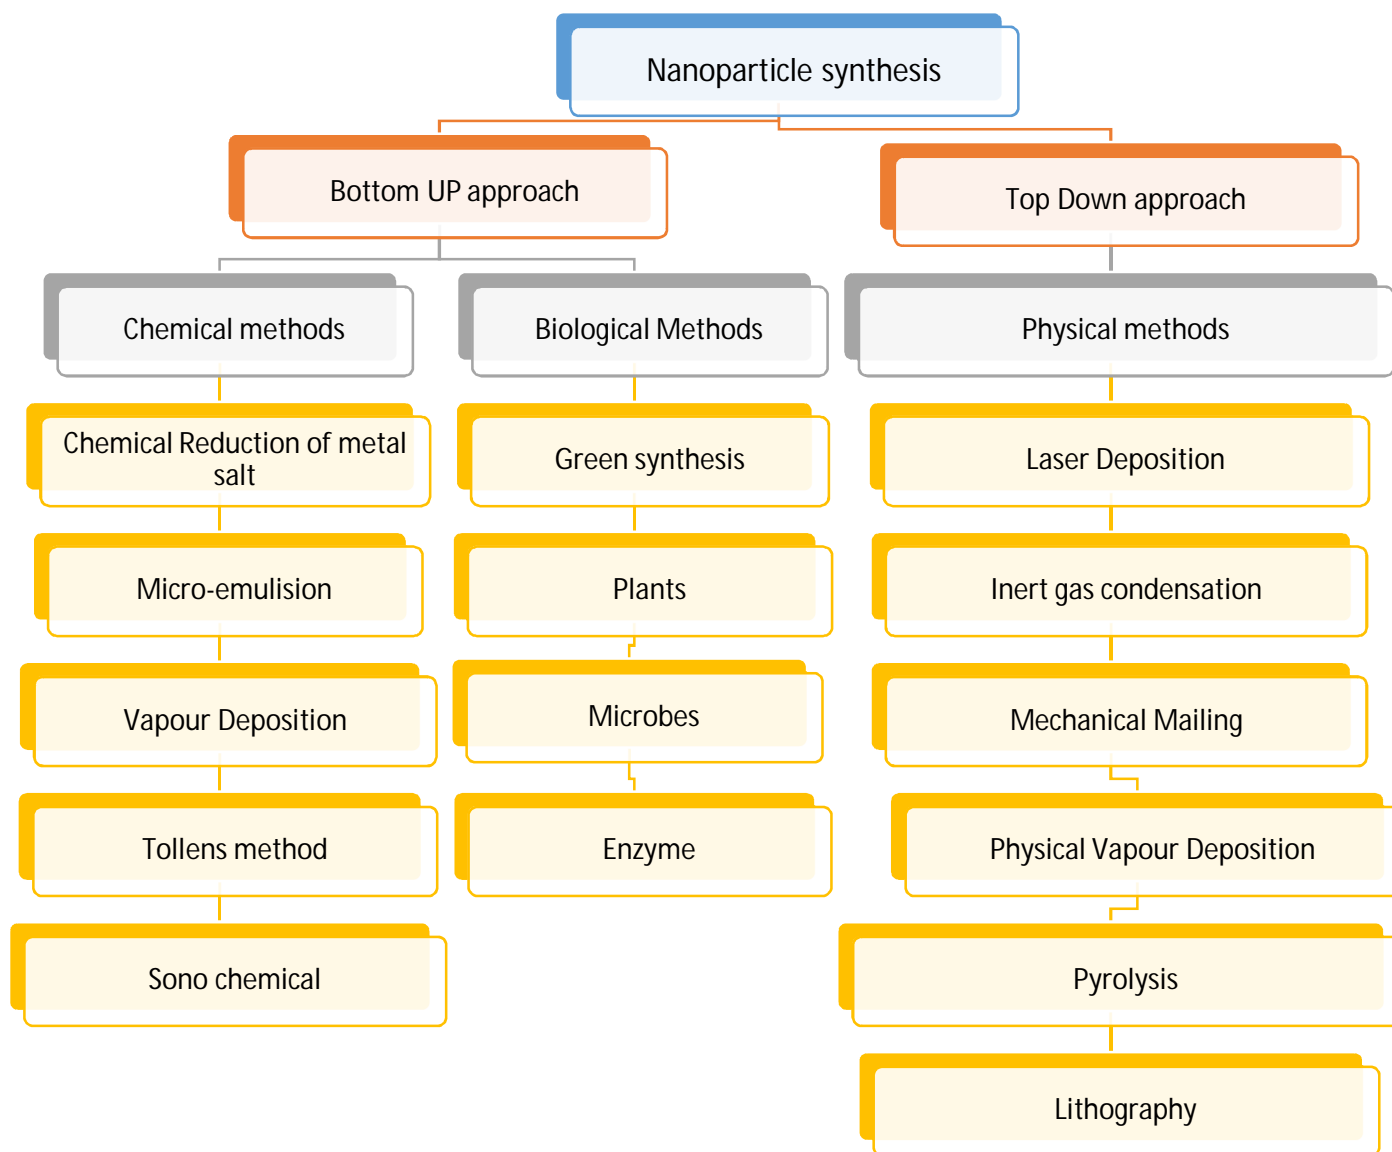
Nanoparticle synthesis

Bottom UP approach

Top Down approach

Chemical methods

Chemical Reduction of metal salt

Micro-emulision

Vapour Deposition

Tollens method

Sono chemical

Biological Methods

Green synthesis

Plants

Microbes

Enzyme

Physical methods

Laser Deposition

Inert gas condensation

Mechanical Mailing

Physical Vapour Deposition

Pyrolysis

Lithography